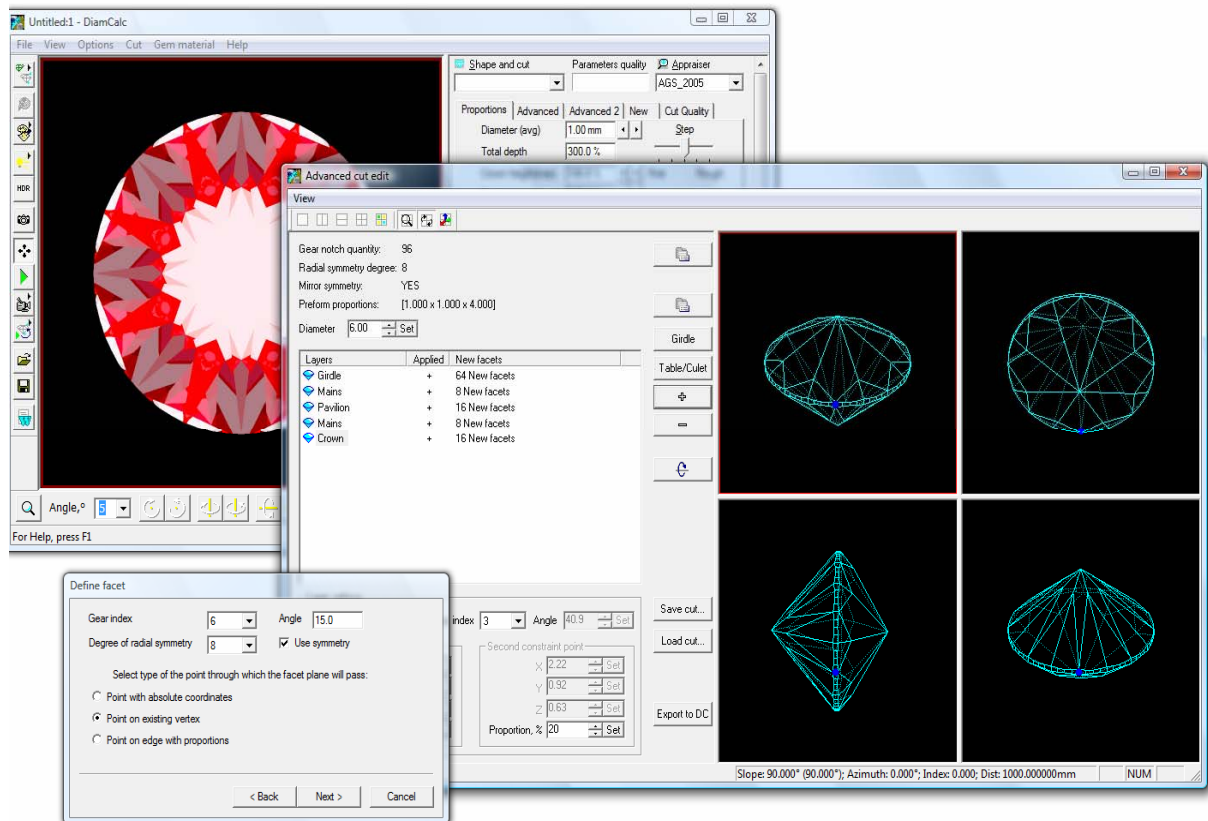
Untitled:1 - DiamCalc

File View Options Cut Gem material Help

HDR

Shape and cut
Parameters quality
Appraiser
AGS_2005

Proportions | Advanced | Advanced 2 | New | Cut Quality

Diameter (avg) 1.00 mm
Step
Total depth 300.0 %

Angle,° 5

For Help, press F1

Advanced cut edit

View

Gear notch quantity: 96
Radial symmetry degree: 8
Mirror symmetry: YES
Preform proportions: [1.000 x 1.000 x 4.000]

Diameter 6.00 Set

| Layers | Applied | New facets |
|---|---|---|
| Girdle | + | 64 New facets |
| Mains | + | 8 New facets |
| Pavilion | + | 16 New facets |
| Mains | + | 8 New facets |
| Crown | + | 16 New facets |

Girdle
Table/Culet

index 3 Angle 40.9 Set

Second constraint point
X 2.22 Set
Y 0.92 Set
Z 0.63 Set
Proportion, % 20 Set

Save cut...
Load cut...
Export to DC

Slope: 90.000° (90.000°); Azimuth: 0.000°; Index: 0.000; Dist: 1000.000000mm NUM

Define facet

Gear index 6
Angle 15.0
Degree of radial symmetry 8
Use symmetry

Select type of the point through which the facet plane will pass:

Point with absolute coordinates
Point on existing vertex
Point on edge with proportions

< Back Next > Cancel